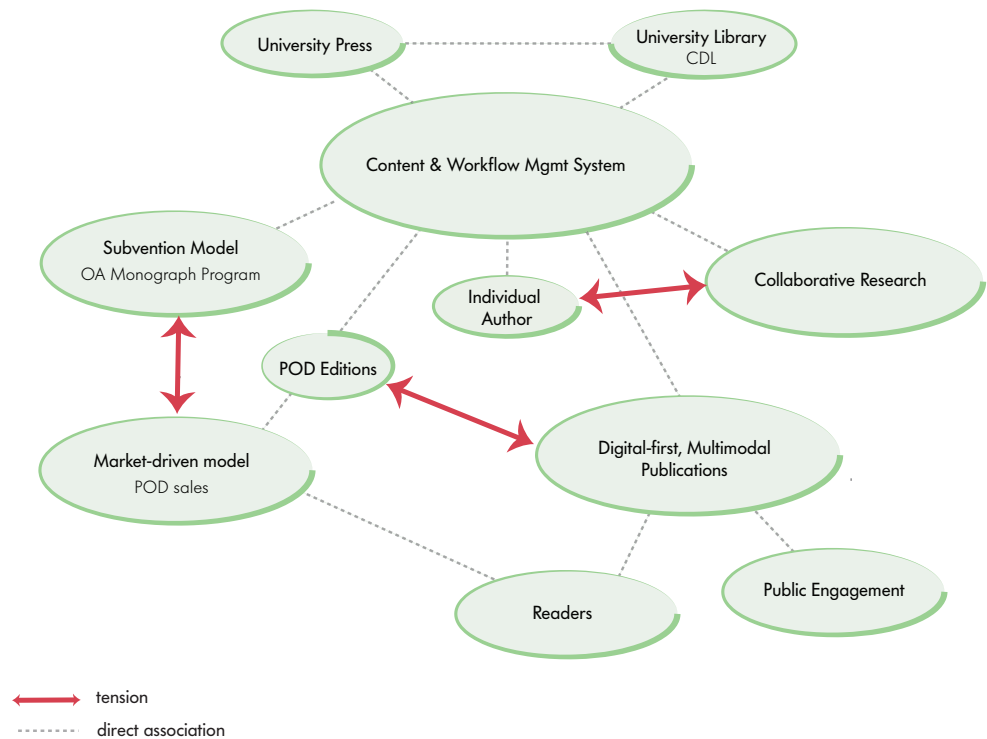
University Press

University Library
CDL

Content & Workflow Mgmt System

Subvention Model
OA Monograph Program

Individual Author

Collaborative Research

POD Editions

Market-driven model
POD sales

Digital-first, Multimodal Publications

Public Engagement

Readers

tension

direct association